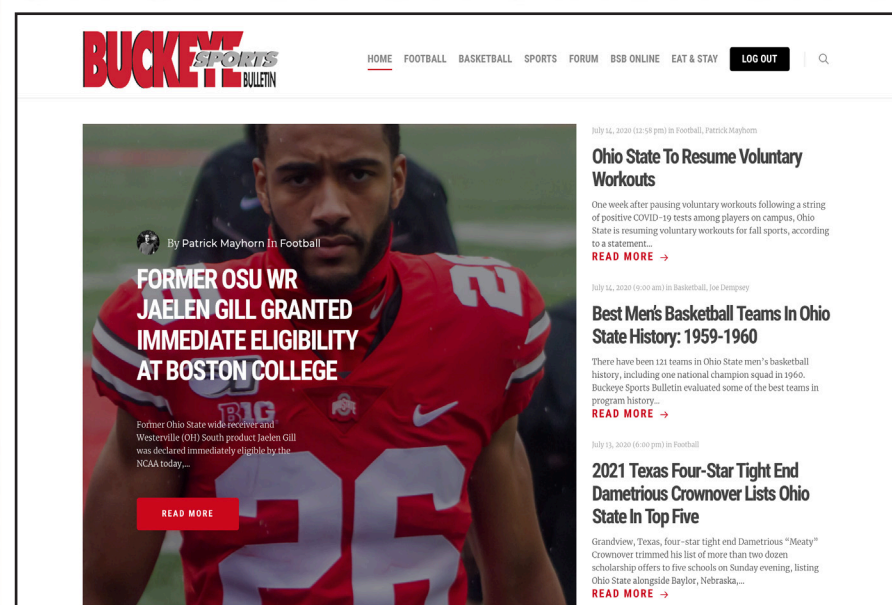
BUCKEYE SPORTS BULLETIN

HOME FOOTBALL BASKETBALL SPORTS FORUM BSB ONLINE EAT & STAY LOG OUT

By Patrick Mayhorn In Football

FORMER OSU WR JAELEN GILL GRANTED IMMEDIATE ELIGIBILITY AT BOSTON COLLEGE

Former Ohio State wide receiver and Westerville (OH) South product Jaelen Gill was declared immediately eligible by the NCAA today,...

READ MORE

July 14, 2020 (12:58 pm) in Football, Patrick Mayhorn

Ohio State To Resume Voluntary Workouts

One week after pausing voluntary workouts following a string of positive COVID-19 tests among players on campus, Ohio State is resuming voluntary workouts for fall sports, according to a statement...

READ MORE →

July 14, 2020 (9:00 am) in Basketball, Joe Dempsey

Best Men's Basketball Teams In Ohio State History: 1959-1960

There have been 121 teams in Ohio State men's basketball history, including one national champion squad in 1960. Buckeye Sports Bulletin evaluated some of the best teams in program history...

READ MORE →

July 13, 2020 (6:00 pm) in Football

2021 Texas Four-Star Tight End Dametrious Crownover Lists Ohio State In Top Five

Grandview, Texas, four-star tight end Dametrious “Meaty” Crownover trimmed his list of more than two dozen scholarship offers to five schools on Sunday evening, listing Ohio State alongside Baylor, Nebraska,...

READ MORE →